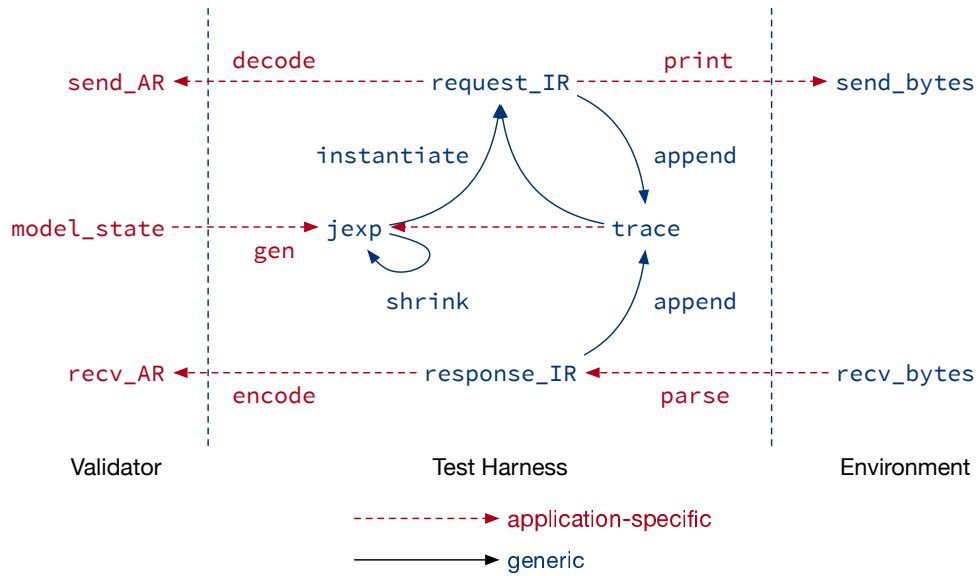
decode
print
send_AR
request_IR
send_bytes
instantiate
append
model_state
jexp
trace
gen
shrink
append
recv_AR
response_IR
recv_bytes
encode
parse
Validator
Test Harness
Environment
application-specific
generic